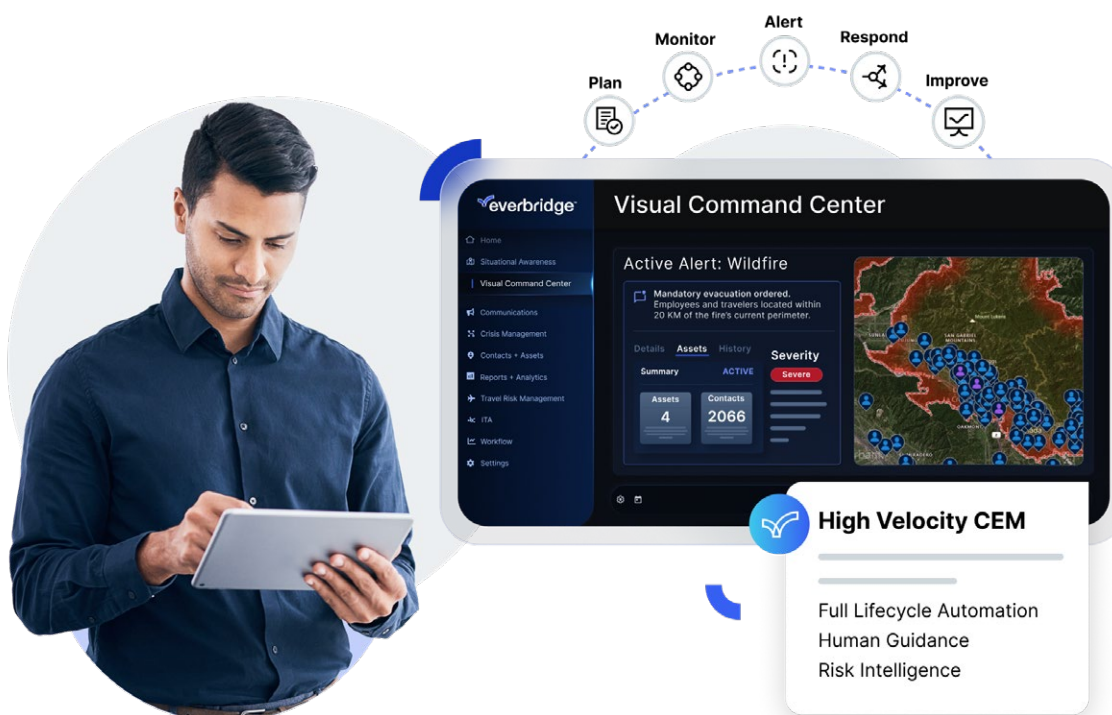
Plan
Monitor
Alert
Respond
Improve

everbridge

Home
Situational Awareness
Visual Command Center
Communications
Crisis Management
Contacts + Assets
Reports + Analytics
Travel Risk Management
ITA
Workflow
Settings

Visual Command Center

Active Alert: Wildfire

Mandatory evacuation ordered.
Employees and travelers located within 20 KM of the fire's current perimeter.

Details Assets History

Summary ACTIVE

Assets
4

Contacts
2066

Severity
Severe

High Velocity CEM

Full Lifecycle Automation
Human Guidance
Risk Intelligence